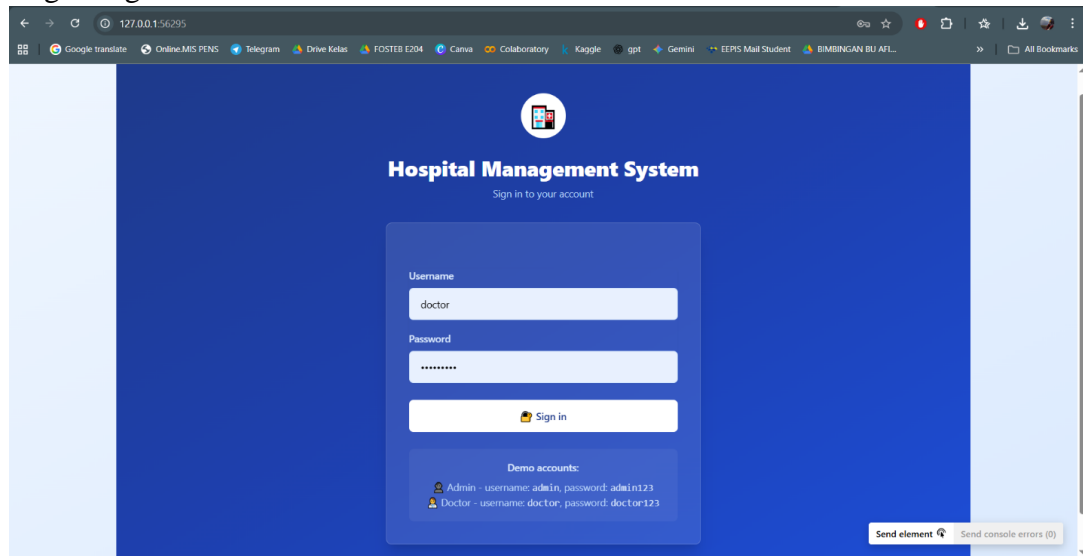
127.0.0.1:56295

Google translate Online.MIS PENS Telegram Drive Kelas FOSTEB E204 Canva Colaboratory Kaggle gpt Gemini EEPIS Mail Student BIMBINGAN BU AFI... » All Bookmarks

Hospital Management System

Sign in to your account

Username

doctor

Password

•••••••••

Sign in

Demo accounts:

Admin - username: admin, password: admin123

Doctor - username: doctor, password: doctor123

Send element

Send console errors (0)